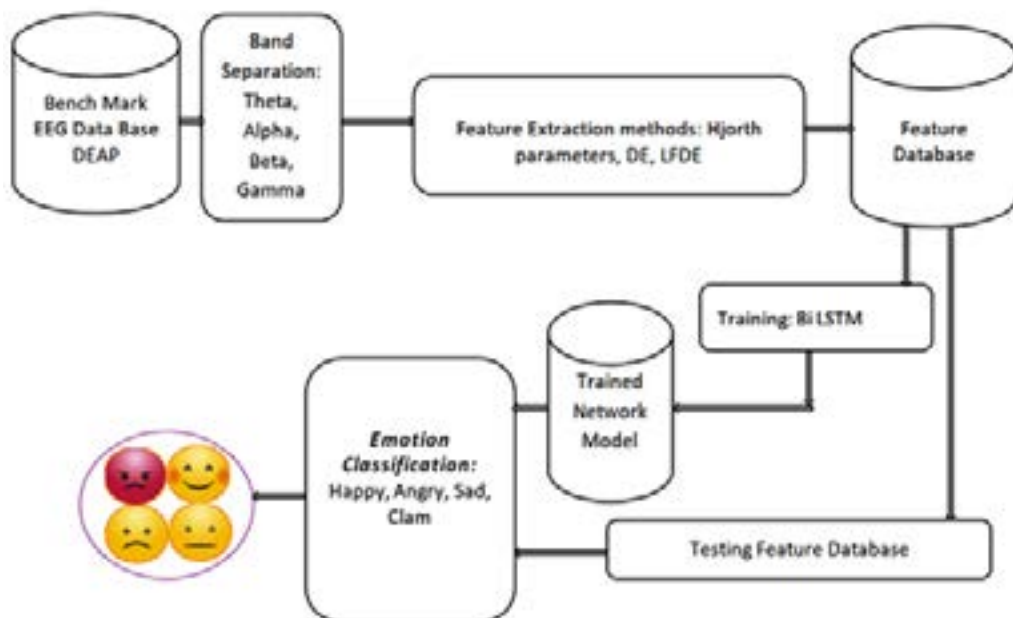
Bench Mark EEG Data Base DEAP

Band Separation: Theta, Alpha, Beta, Gamma

Feature Extraction methods: Hjorth parameters, DE, LFDE

Feature Database

Training: Bi LSTM

Trained Network Model

*Emotion Classification:* Happy, Angry, Sad, Clam

Testing Feature Database